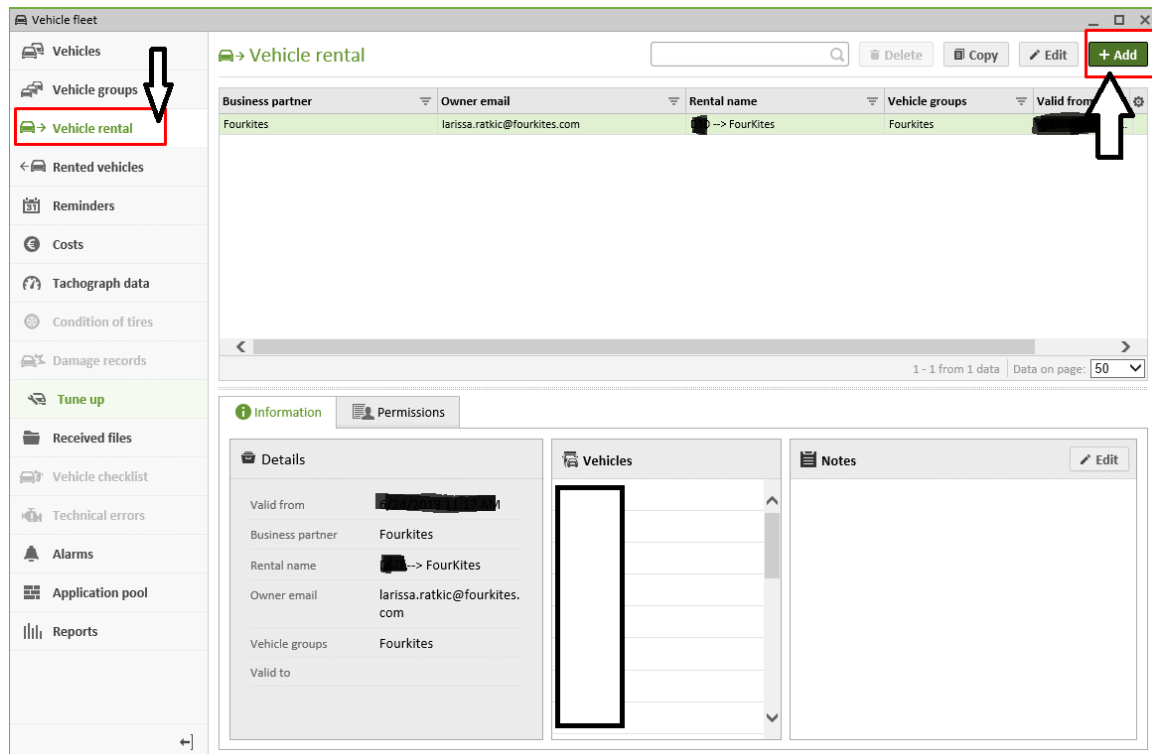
Vehicle fleet

Vehicles
Vehicle groups
Vehicle rental
Rented vehicles
Reminders
Costs
Tachograph data
Condition of tires
Damage records
Tune up
Received files
Vehicle checklist
Technical errors
Alarms
Application pool
Reports

Vehicle rental

Delete
Copy
Edit
+ Add

| Business partner | Owner email | Rental name | Vehicle groups | Valid from |
|---|---|---|---|---|
| Fourkites | larissa.ratkic@fourkites.com | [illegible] --> FourKites | Fourkites | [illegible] |

1 - 1 from 1 data | Data on page: 50

Information
Permissions

Details

Valid from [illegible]
Business partner Fourkites
Rental name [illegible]--> FourKites
Owner email larissa.ratkic@fourkites.com
Vehicle groups Fourkites
Valid to

Vehicles

Notes
Edit